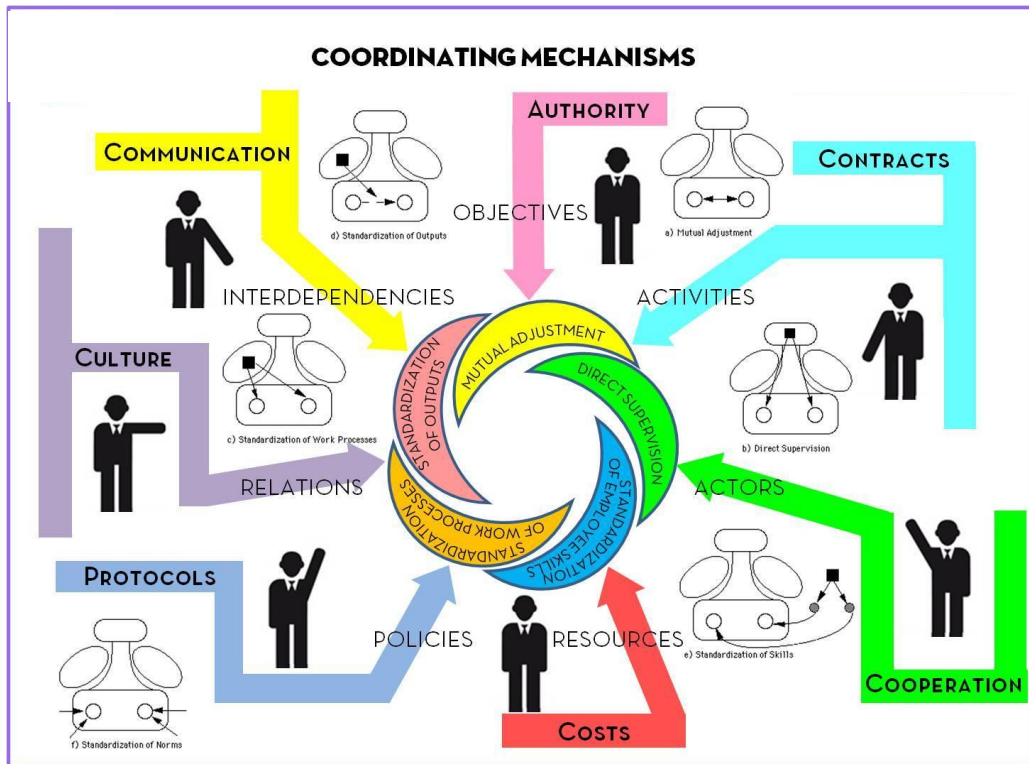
COORDINATING MECHANISMS

AUTHORITY

COMMUNICATION

CONTRACTS

d) Standardization of Outputs

OBJECTIVES

a) Mutual Adjustment

INTERDEPENDENCIES

ACTIVITIES

CULTURE

c) Standardization of Work Processes

b) Direct Supervision

STANDARDIZATION OF OUTPUTS

MUTUAL ADJUSTMENT

DIRECT SUPERVISION

STANDARDIZATION OF EMPLOYEE SKILLS

STANDARDIZATION OF WORK PROCESSES

RELATIONS

ACTORS

PROTOCOLS

POLICIES

RESOURCES

e) Standardization of Skills

COOPERATION

f) Standardization of Norms

COSTS